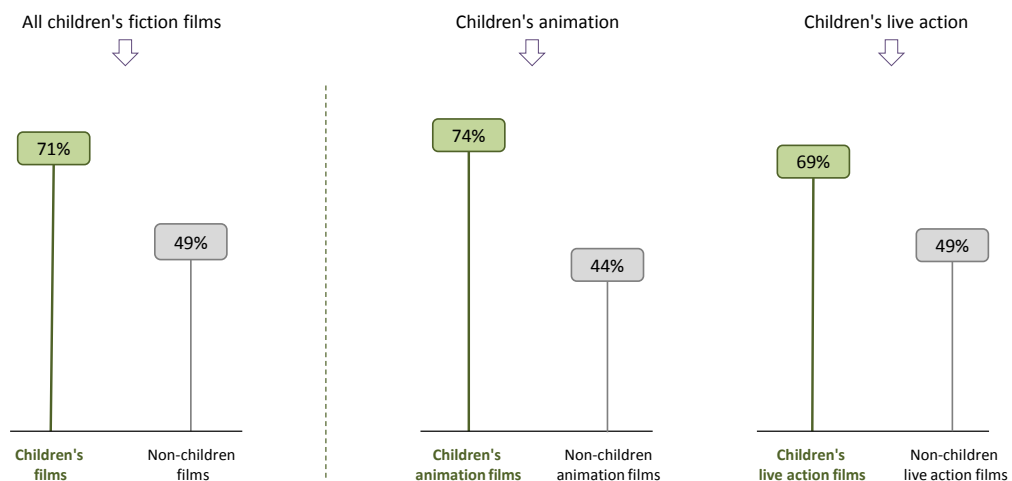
All children's fiction films

71%

49%

Children's films

Non-children films

Children's animation

74%

44%

Children's animation films

Non-children animation films

Children's live action

69%

49%

Children's live action films

Non-children live action films